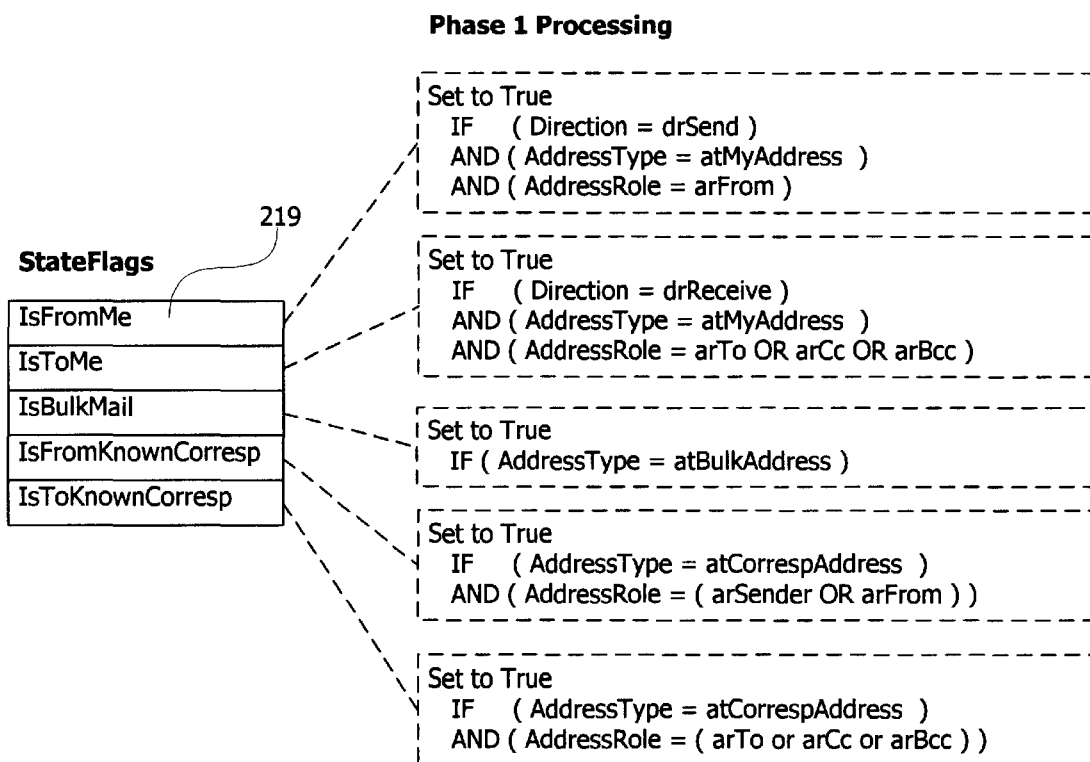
Phase 1 Processing

219

StateFlags

| IsFromMe |
|---|
| IsToMe |
| IsBulkMail |
| IsFromKnownCorresp |
| IsToKnownCorresp |

Set to True
IF ( Direction = drSend )
AND ( AddressType = atMyAddress )
AND ( AddressRole = arFrom )

Set to True
IF ( Direction = drReceive )
AND ( AddressType = atMyAddress )
AND ( AddressRole = arTo OR arCc OR arBcc )

Set to True
IF ( AddressType = atBulkAddress )

Set to True
IF ( AddressType = atCorrespAddress )
AND ( AddressRole = ( arSender OR arFrom ) )

Set to True
IF ( AddressType = atCorrespAddress )
AND ( AddressRole = ( arTo or arCc or arBcc ) )